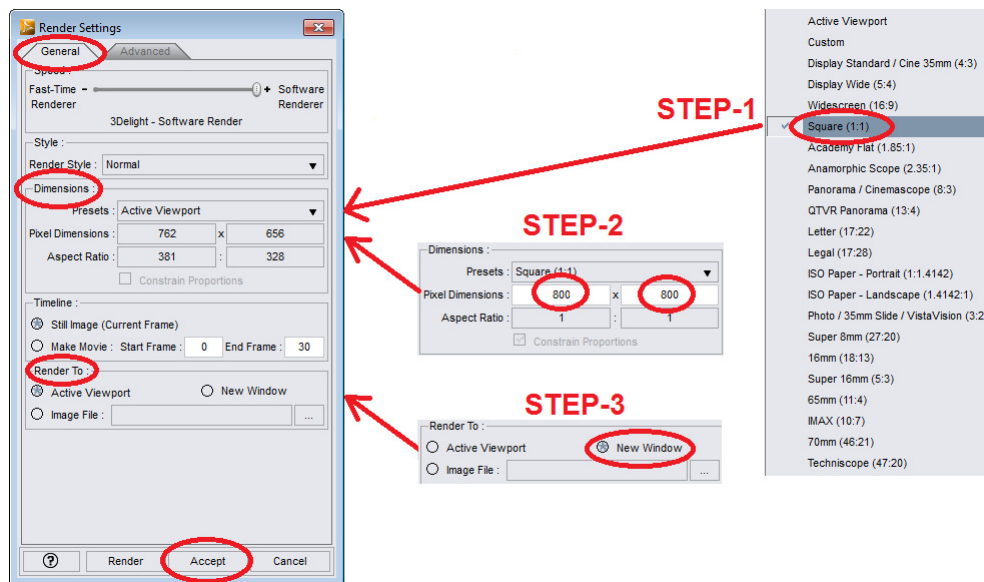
Render Settings

General Advanced

Speed :
Fast-Time Renderer – + Software Renderer
3Delight - Software Render

Style :
Render Style : Normal

Dimensions :
Presets : Active Viewport
Pixel Dimensions : 762 x 656
Aspect Ratio : 381 : 328
Constrain Proportions

Timeline :
Still Image (Current Frame)
Make Movie : Start Frame : 0 End Frame : 30

Render To :
Active Viewport
New Window
Image File : ...

? Render Accept Cancel

STEP-1

Active Viewport
Custom
Display Standard / Cine 35mm (4:3)
Display Wide (5:4)
Widescreen (16:9)
Square (1:1)
Academy Flat (1.85:1)
Anamorphic Scope (2.35:1)
Panorama / Cinemascope (8:3)
QTVR Panorama (13:4)
Letter (17:22)
Legal (17:28)
ISO Paper - Portrait (1:1.4142)
ISO Paper - Landscape (1.4142:1)
Photo / 35mm Slide / VistaVision (3:2
Super 8mm (27:20)
16mm (18:13)
Super 16mm (5:3)
65mm (11:4)
IMAX (10:7)
70mm (46:21)
Techniscope (47:20)

STEP-2

Dimensions :
Presets : Square (1:1)
Pixel Dimensions : 800 x 800
Aspect Ratio : 1 : 1
Constrain Proportions

STEP-3

Render To :
Active Viewport
New Window
Image File : ...